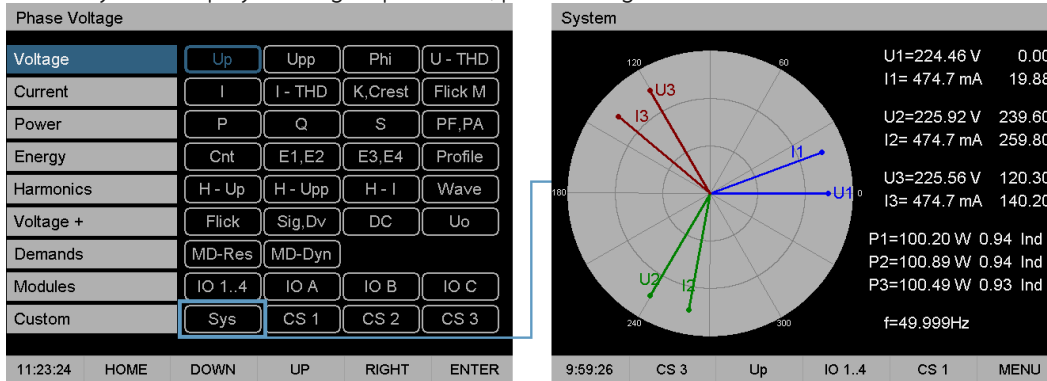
Phase Voltage

| | | | | |
|---|---|---|---|---|
| Voltage | Up | Upp | Phi | U - THD |
| Current | I | I - THD | K,Crest | Flick M |
| Power | P | Q | S | PF,PA |
| Energy | Cnt | E1,E2 | E3,E4 | Profile |
| Harmonics | H - Up | H - Upp | H - I | Wave |
| Voltage + | Flick | Sig,Dv | DC | Uo |
| Demands | MD-Res | MD-Dyn | | |
| Modules | IO 1..4 | IO A | IO B | IO C |
| Custom | Sys | CS 1 | CS 2 | CS 3 |

11:23:24 HOME DOWN UP RIGHT ENTER

System

120 60 180 0 240 300

U3 I3 I1 U1 U2 I2

U1=224.46 V 0.00
I1= 474.7 mA 19.88

U2=225.92 V 239.60
I2= 474.7 mA 259.80

U3=225.56 V 120.30
I3= 474.7 mA 140.20

P1=100.20 W 0.94 Ind
P2=100.89 W 0.94 Ind
P3=100.49 W 0.93 Ind

f=49.999Hz

9:59:26 CS 3 Up IO 1..4 CS 1 MENU